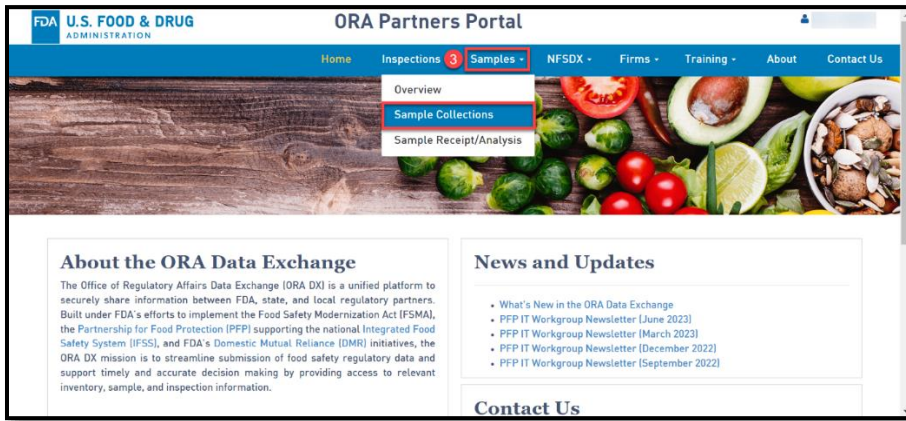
FDA U.S. FOOD & DRUG ADMINISTRATION

ORA Partners Portal

Home Inspections 3 Samples NFSDX Firms Training About Contact Us

Overview
Sample Collections
Sample Receipt/Analysis

About the ORA Data Exchange

The Office of Regulatory Affairs Data Exchange (ORA DX) is a unified platform to securely share information between FDA, state, and local regulatory partners. Built under FDA's efforts to implement the Food Safety Modernization Act (FSMA), the Partnership for Food Protection (PFP) supporting the national Integrated Food Safety System (IFSS), and FDA's Domestic Mutual Reliance (DMR) initiatives, the ORA DX mission is to streamline submission of food safety regulatory data and support timely and accurate decision making by providing access to relevant inventory, sample, and inspection information.

News and Updates

- What's New in the ORA Data Exchange
- PFP IT Workgroup Newsletter (June 2023)
- PFP IT Workgroup Newsletter (March 2023)
- PFP IT Workgroup Newsletter (December 2022)
- PFP IT Workgroup Newsletter (September 2022)

Contact Us